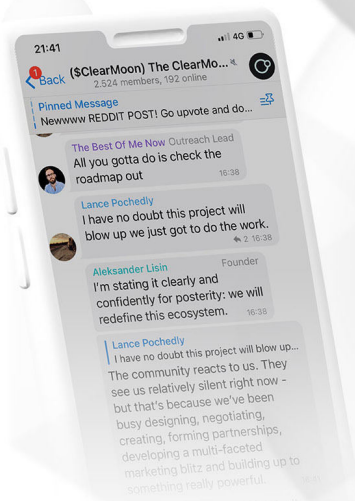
21:41

4G

1 Back

($ClearMoon) The ClearMo...

2,524 members, 192 online

Pinned Message

Newwww REDDIT POST! Go upvote and do...

The Best Of Me Now Outreach Lead

All you gotta do is check the roadmap out

16:38

Lance Pochedly

I have no doubt this project will blow up we just got to do the work.

2 16:38

Aleksander Lisin Founder

I'm stating it clearly and confidently for posterity: we will redefine this ecosystem.

16:38

Lance Pochedly

I have no doubt this project will blow up...

The community reacts to us. They see us relatively silent right now - but that's because we've been busy designing, negotiating, creating, forming partnerships, developing a multi-faceted marketing blitz and building up to something really powerful.